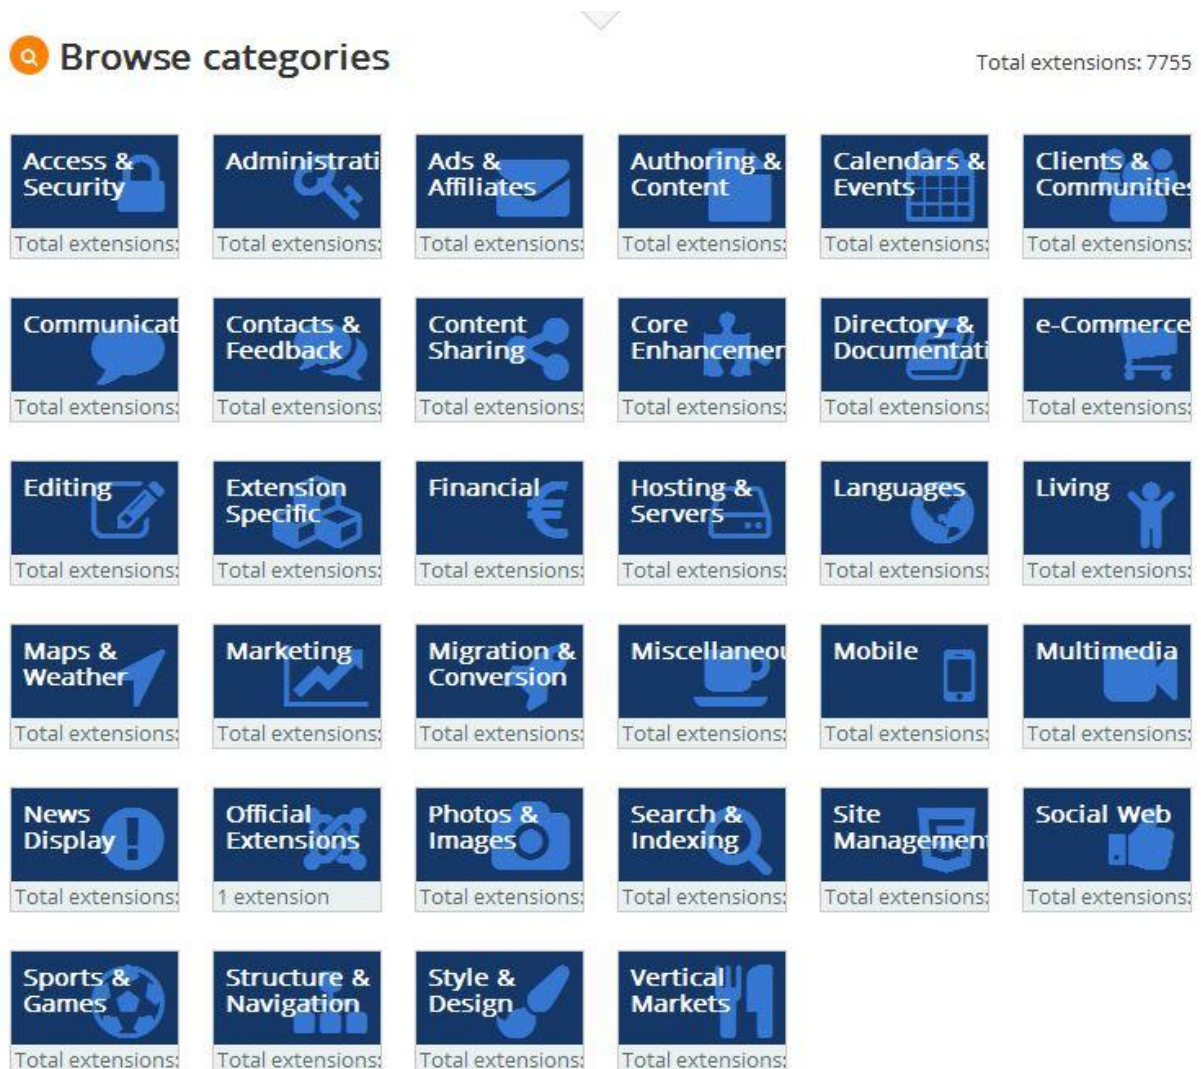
Browse categories

Total extensions: 7755

Access & Security
Total extensions:

Administrati
Total extensions:

Ads & Affiliates
Total extensions:

Authoring & Content
Total extensions:

Calendars & Events
Total extensions:

Clients & Communitie
Total extensions:

Communicat
Total extensions:

Contacts & Feedback
Total extensions:

Content Sharing
Total extensions:

Core Enhancemer
Total extensions:

Directory & Documentati
Total extensions:

e-Commerce
Total extensions:

Editing
Total extensions:

Extension Specific
Total extensions:

Financial
Total extensions:

Hosting & Servers
Total extensions:

Languages
Total extensions:

Living
Total extensions:

Maps & Weather
Total extensions:

Marketing
Total extensions:

Migration & Conversion
Total extensions:

Miscellaneou
Total extensions:

Mobile
Total extensions:

Multimedia
Total extensions:

News Display
Total extensions:

Official Extensions
1 extension

Photos & Images
Total extensions:

Search & Indexing
Total extensions:

Site Managemen
Total extensions:

Social Web
Total extensions:

Sports & Games
Total extensions:

Structure & Navigation
Total extensions:

Style & Design
Total extensions:

Vertical Markets
Total extensions: